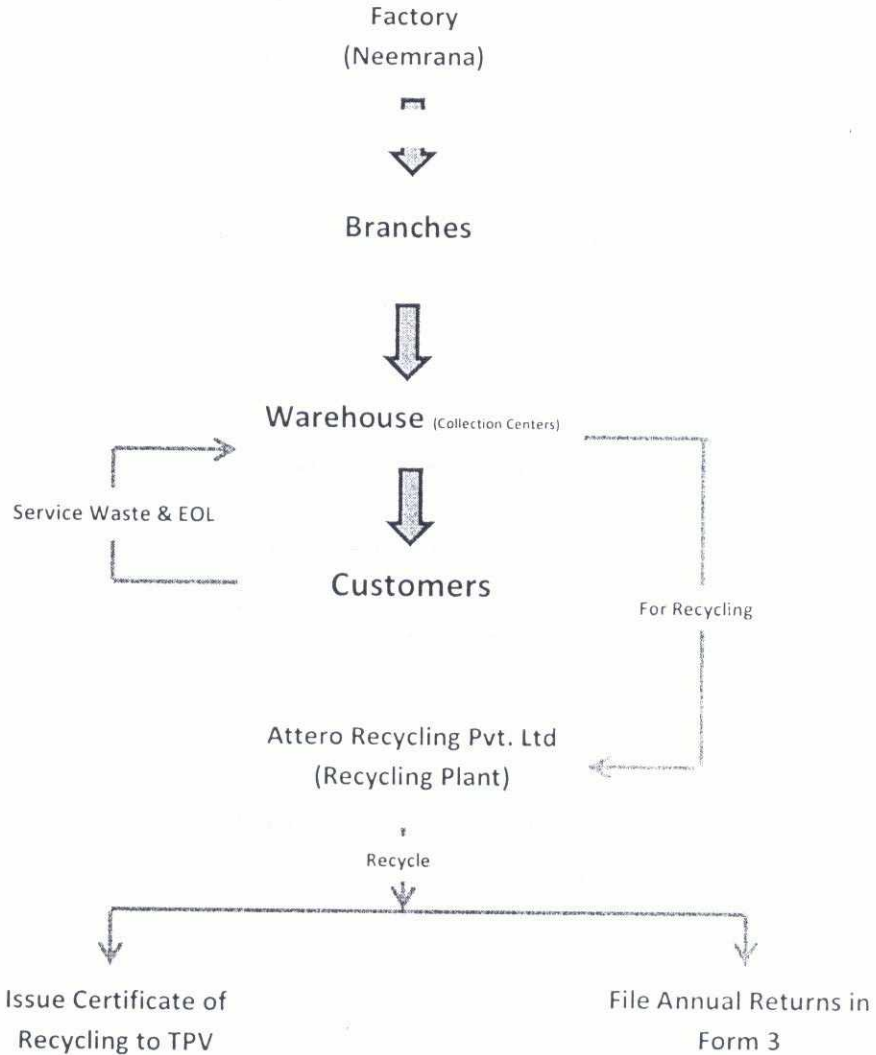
Factory
(Neemrana)

Branches

Warehouse (Collection Centers)

Service Waste & EOL

Customers

For Recycling

Attero Recycling Pvt. Ltd
(Recycling Plant)

Recycle

Issue Certificate of Recycling to TPV

File Annual Returns in Form 3